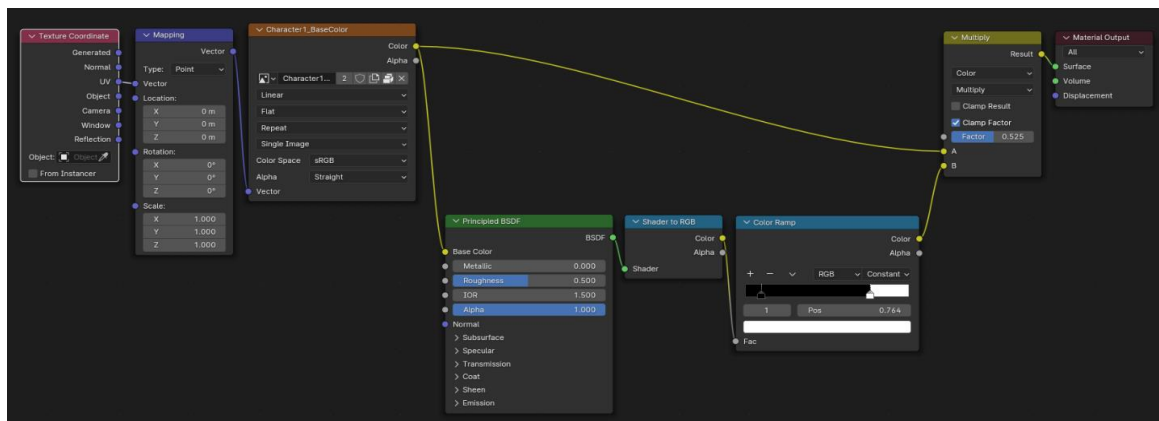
Texture Coordinate
Generated
Normal
UV
Object
Camera
Window
Reflection
Object:
From Instancer

Mapping
Vector
Type: Point
Vector
Location:
X 0 m
Y 0 m
Z 0 m
Rotation:
X 0°
Y 0°
Z 0°
Scale:
X 1.000
Y 1.000
Z 1.000

Character1_BaseColor
Color
Alpha
Character1... 2
Linear
Flat
Repeat
Single Image
Color Space sRGB
Alpha Straight
Vector

Principled BSDF
BSDF
Base Color
Metallic 0.000
Roughness 0.500
IOR 1.500
Alpha 1.000
Normal
> Subsurface
> Specular
> Transmission
> Coat
> Sheen
> Emission

Shader to RGB
Color
Alpha
Shader

Color Ramp
Color
Alpha
+ − RGB Constant
1 Pos 0.764
Fac

Multiply
Result
Color
Multiply
Clamp Result
Clamp Factor
Factor 0.525
A
B

Material Output
All
Surface
Volume
Displacement